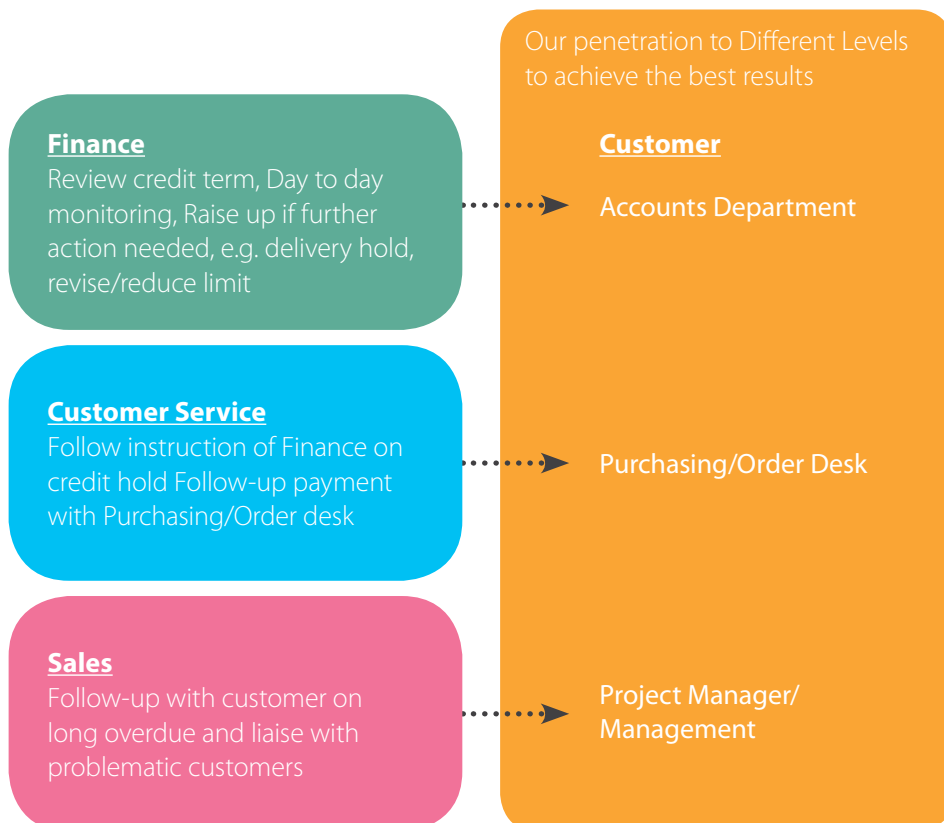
Our penetration to Different Levels to achieve the best results

Finance
Review credit term, Day to day monitoring, Raise up if further action needed, e.g. delivery hold, revise/reduce limit

Customer

Accounts Department

Customer Service
Follow instruction of Finance on credit hold Follow-up payment with Purchasing/Order desk

Purchasing/Order Desk

Sales
Follow-up with customer on long overdue and liaise with problematic customers

Project Manager/ Management